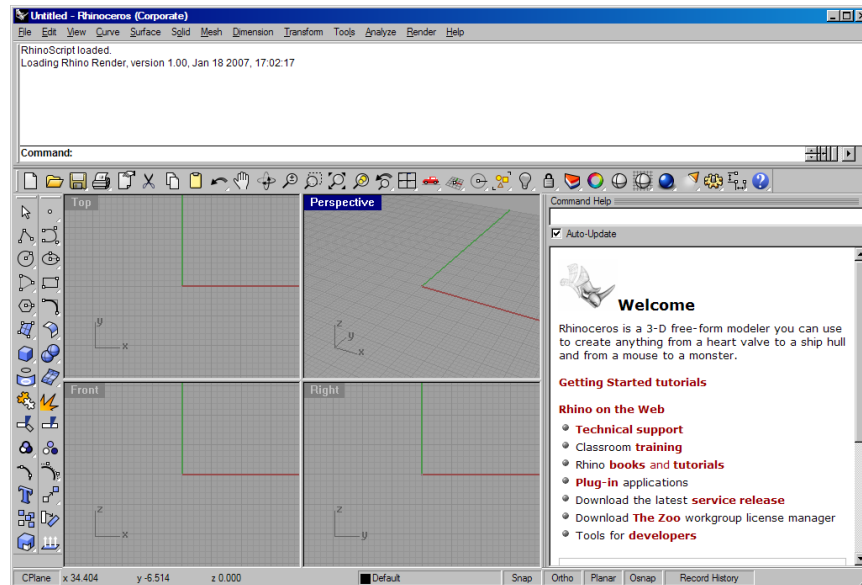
Untitled - Rhinoceros (Corporate)

File Edit View Curve Surface Solid Mesh Dimension Transform Tools Analyze Render Help

RhinoScript loaded.
Loading Rhino Render, version 1.00, Jan 18 2007, 17:02:17

Command:

Top

y
x

Perspective

z
y
x

Front

z
x

Right

z
y

Command Help

Auto-Update

Welcome

Rhinoceros is a 3-D free-form modeler you can use to create anything from a heart valve to a ship hull and from a mouse to a monster.

Getting Started tutorials

Rhino on the Web

Technical support
Classroom training
Rhino books and tutorials
Plug-in applications
Download the latest service release
Download The Zoo workgroup license manager
Tools for developers

CPlane x 34.404 y -6.514 z 0.000 Default Snap Ortho Planar Osnap Record History